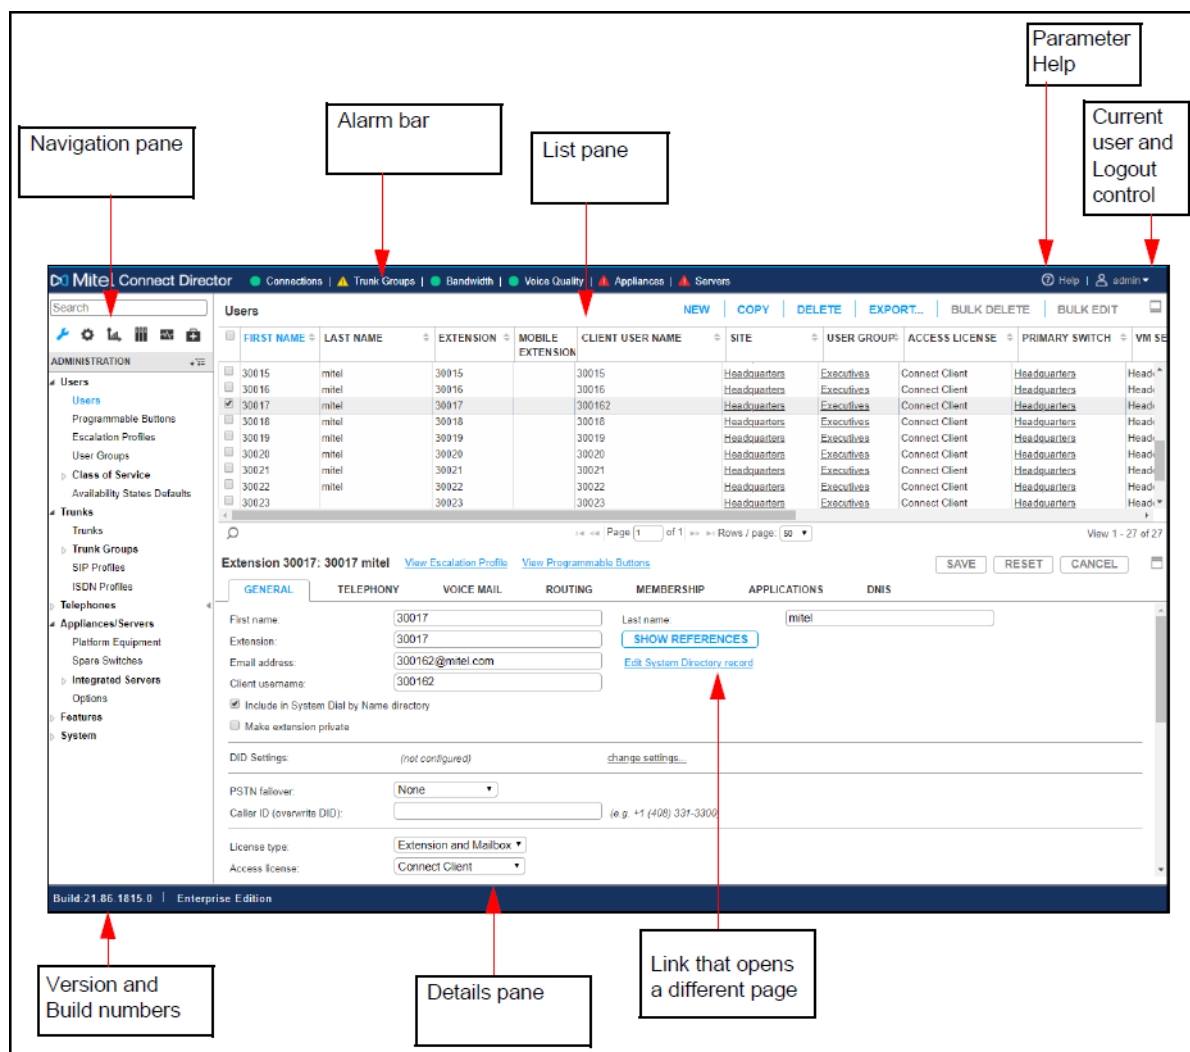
Parameter Help

Current user and Logout control

Navigation pane

Alarm bar

List pane

Mitel Connect Director   Connections | Trunk Groups | Bandwidth | Voice Quality | Appliances | Servers   Help | admin

Search

ADMINISTRATION

Users
Users
Programmable Buttons
Escalation Profiles
User Groups
Class of Service
Availability States Defaults
Trunks
Trunks
Trunk Groups
SIP Profiles
ISDN Profiles
Telephones
Appliances/Servers
Platform Equipment
Spare Switches
Integrated Servers
Options
Features
System

Users   NEW | COPY | DELETE | EXPORT... | BULK DELETE | BULK EDIT

| FIRST NAME | LAST NAME | EXTENSION | MOBILE EXTENSION | CLIENT USER NAME | SITE | USER GROUP | ACCESS LICENSE | PRIMARY SWITCH | VM SE |
|---|---|---|---|---|---|---|---|---|---|
| 30015 | mitel | 30015 | | 30015 | Headquarters | Executives | Connect Client | Headquarters | Head |
| 30016 | mitel | 30016 | | 30016 | Headquarters | Executives | Connect Client | Headquarters | Head |
| 30017 | mitel | 30017 | | 300162 | Headquarters | Executives | Connect Client | Headquarters | Head |
| 30018 | mitel | 30018 | | 30018 | Headquarters | Executives | Connect Client | Headquarters | Head |
| 30019 | mitel | 30019 | | 30019 | Headquarters | Executives | Connect Client | Headquarters | Head |
| 30020 | mitel | 30020 | | 30020 | Headquarters | Executives | Connect Client | Headquarters | Head |
| 30021 | mitel | 30021 | | 30021 | Headquarters | Executives | Connect Client | Headquarters | Head |
| 30022 | mitel | 30022 | | 30022 | Headquarters | Executives | Connect Client | Headquarters | Head |
| 30023 | | 30023 | | 30023 | Headquarters | Executives | Connect Client | Headquarters | Head |

Page 1 of 1   Rows / page: 50   View 1 - 27 of 27

Extension 30017: 30017 mitel   View Escalation Profile   View Programmable Buttons   SAVE   RESET   CANCEL

GENERAL   TELEPHONY   VOICE MAIL   ROUTING   MEMBERSHIP   APPLICATIONS   DNIS

First name: 30017   Last name: mitel
Extension: 30017   SHOW REFERENCES
Email address: 300162@mitel.com   Edit System Directory record
Client username: 300162
Include in System Dial by Name directory
Make extension private

DID Settings: (not configured)   change settings...

PSTN failover: None
Caller ID (overwrite DID):   (e.g. +1 (408) 331-3300)

License type: Extension and Mailbox
Access license: Connect Client

Build: 21.86.1815.0 | Enterprise Edition

Version and Build numbers

Details pane

Link that opens a different page